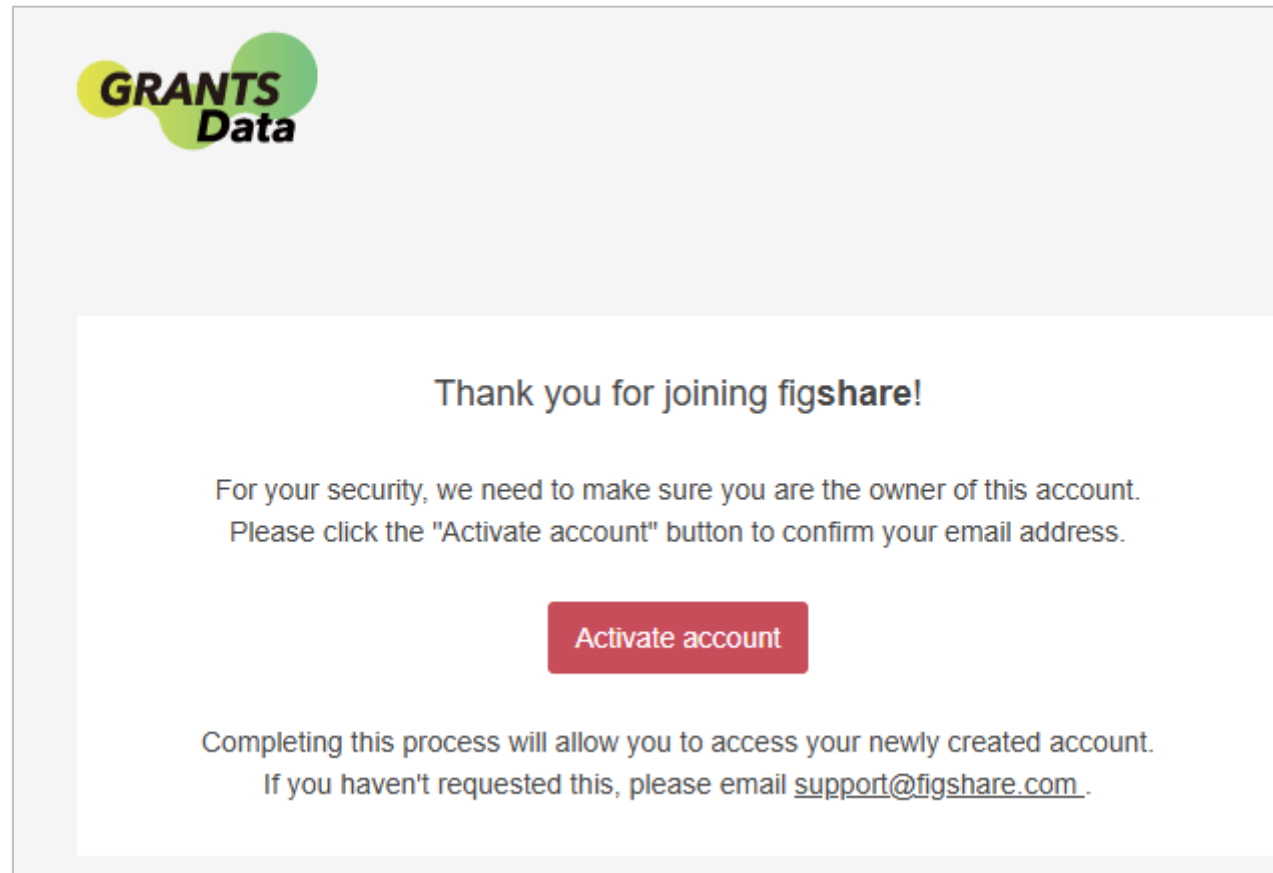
GRANTS Data

Thank you for joining figshare!

For your security, we need to make sure you are the owner of this account. Please click the "Activate account" button to confirm your email address.

Activate account

Completing this process will allow you to access your newly created account. If you haven't requested this, please email support@figshare.com .